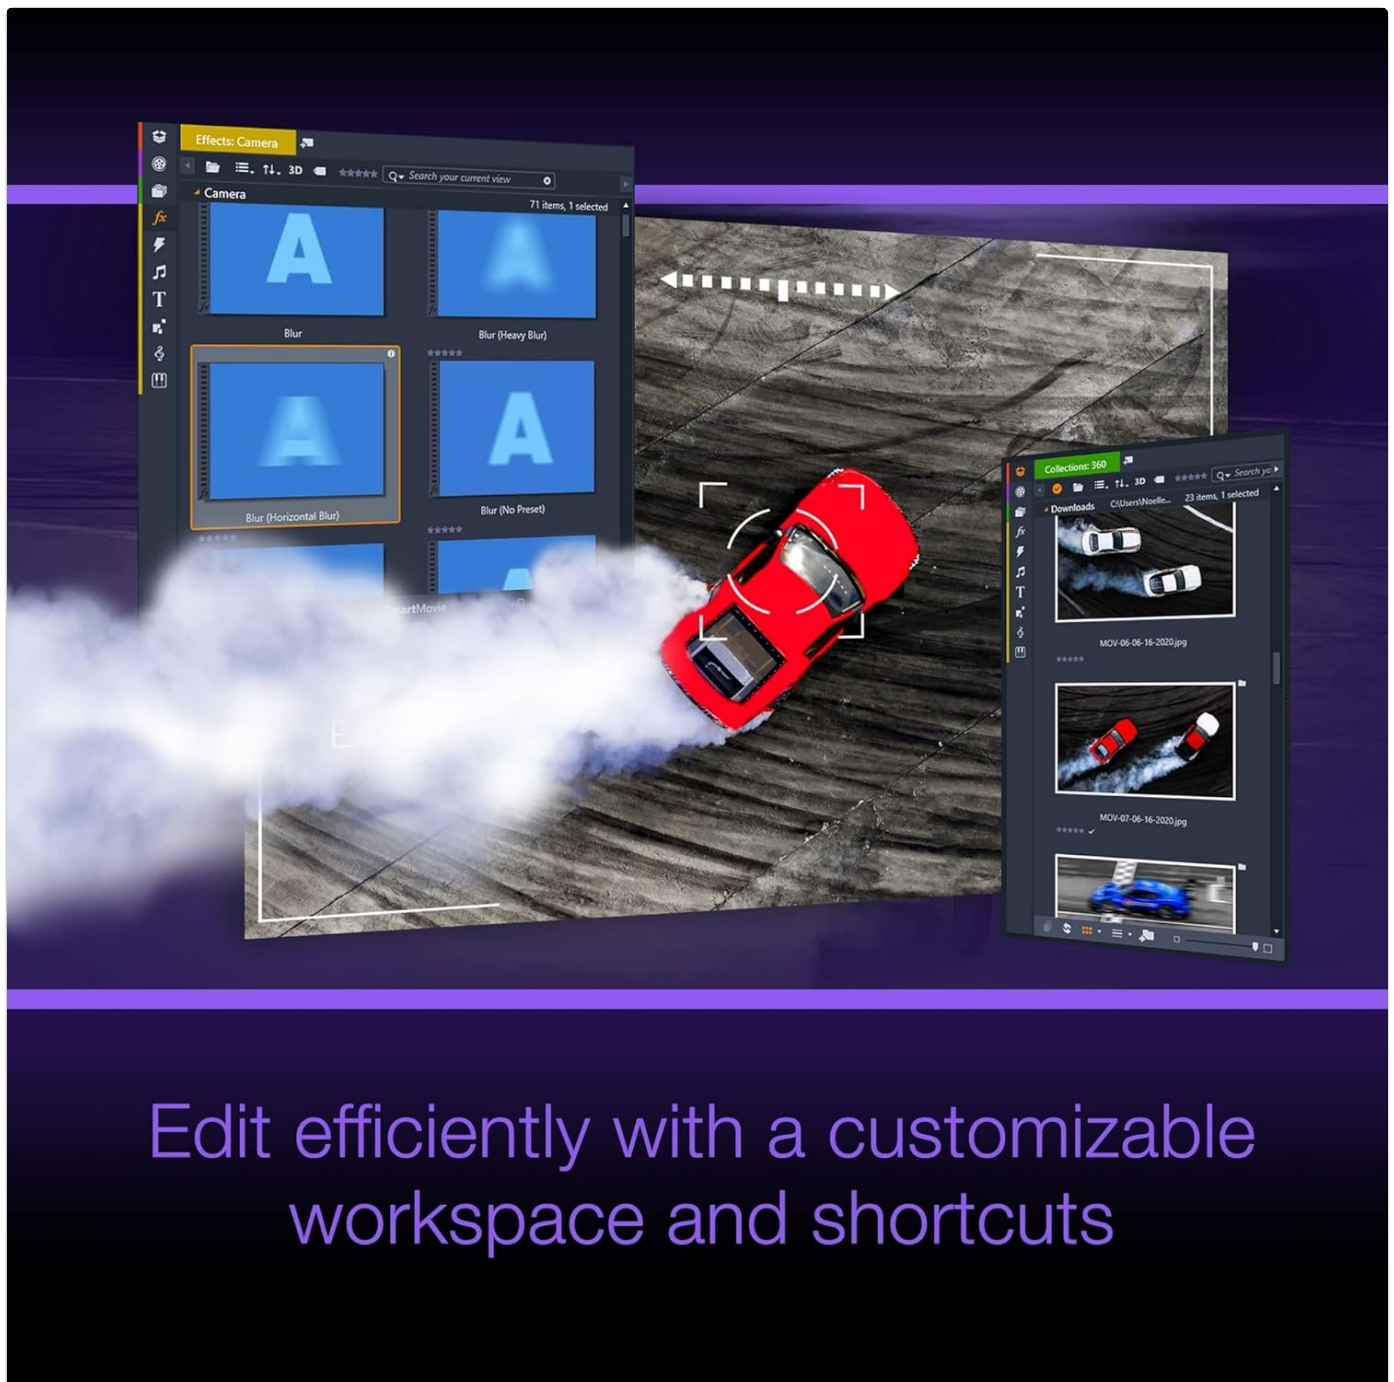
Effects: Camera

3D

Search your current view

Camera

71 items, 1 selected

A

A

Blur

Blur (Heavy Blur)

A

A

Blur (Horizontal Blur)

Blur (No Preset)

SmartMovie

Collections: 360

3D

Search yo

Downloads

C:\Users\Noelle...

23 items, 1 selected

MOV-06-06-16-2020.jpg

MOV-07-06-16-2020.jpg

Edit efficiently with a customizable workspace and shortcuts